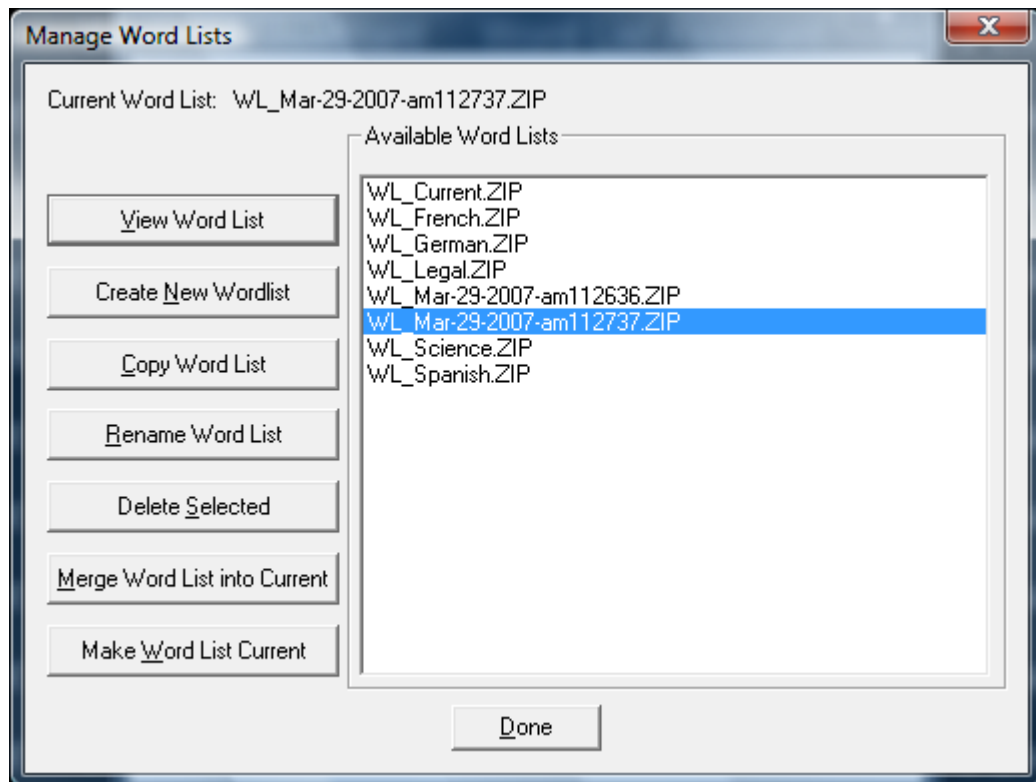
Manage Word Lists

Current Word List: WL_Mar-29-2007-am112737.ZIP

Available Word Lists

View Word List

Create New Wordlist

Copy Word List

Rename Word List

Delete Selected

Merge Word List into Current

Make Word List Current

WL_Current.ZIP
WL_French.ZIP
WL_German.ZIP
WL_Legal.ZIP
WL_Mar-29-2007-am112636.ZIP
WL_Mar-29-2007-am112737.ZIP
WL_Science.ZIP
WL_Spanish.ZIP

Done